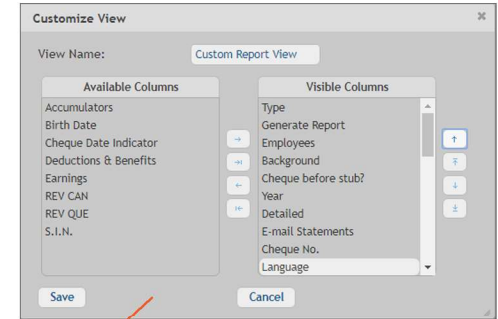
Customize View

View Name: Custom Report View

Available Columns
Accumulators
Birth Date
Cheque Date Indicator
Deductions & Benefits
Earnings
REV CAN
REV QUE
S.I.N.

Visible Columns
Type
Generate Report
Employees
Background
Cheque before stub?
Year
Detailed
E-mail Statements
Cheque No.
Language

Save
Cancel